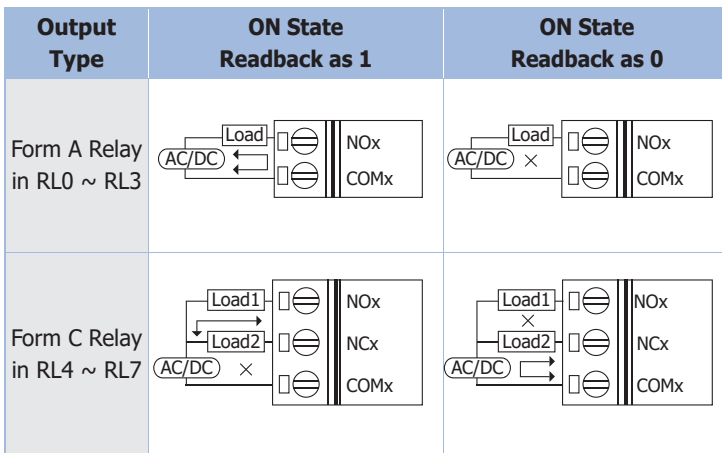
| Output Type | ON State Readback as 1 | ON State Readback as 0 |
|---|---|---|
| Form A Relay in RL0 ~ RL3 | Load AC/DC NOx COMx | Load AC/DC × NOx COMx |
| Form C Relay in RL4 ~ RL7 | Load1 Load2 AC/DC × NOx NCx COMx | Load1 × Load2 AC/DC NOx NCx COMx |